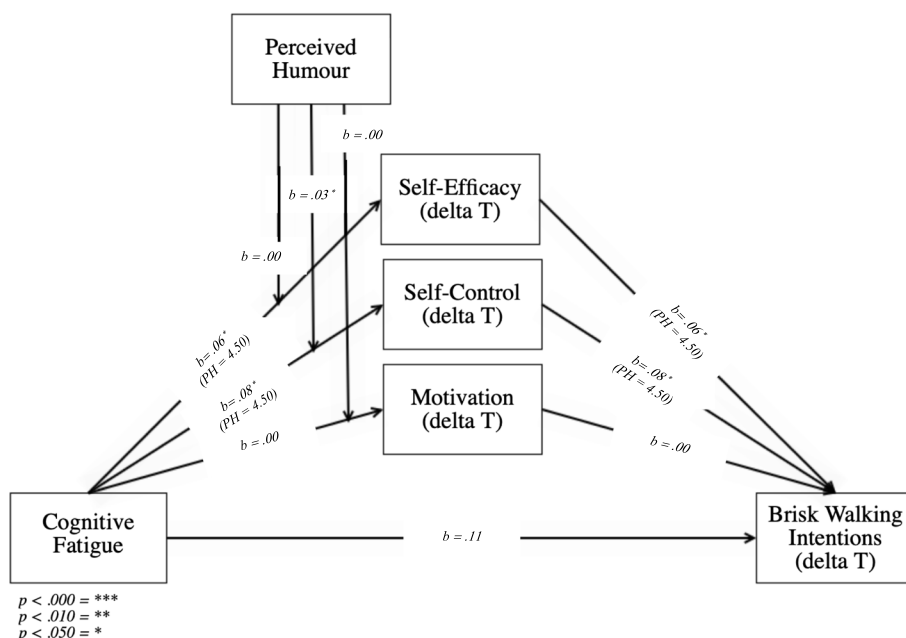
Perceived Humour

b = .00

b = .03*

b = .00

Self-Efficacy (delta T)

Self-Control (delta T)

Motivation (delta T)

b=.06* (PH = 4.50)

b=.08* (PH = 4.50)

b = .00

b=.06* (PH = 4.50)

b=.08* (PH = 4.50)

b = .00

Cognitive Fatigue

b = .11

Brisk Walking Intentions (delta T)

p < .000 = ***
p < .010 = **
p < .050 = *